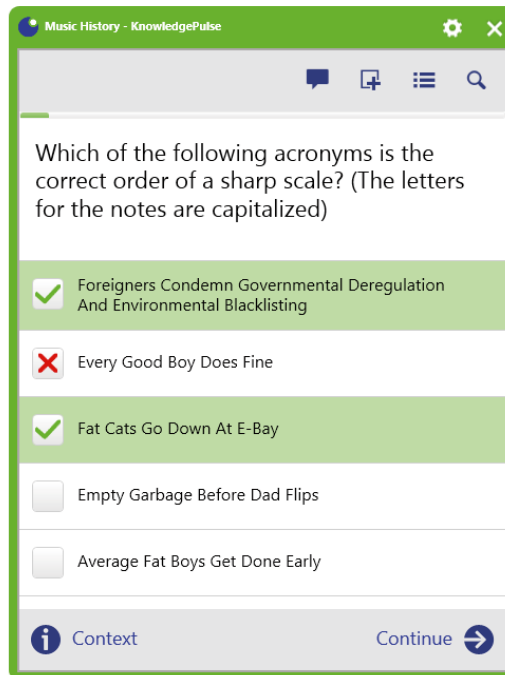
Music History - KnowledgePulse

Which of the following acronyms is the correct order of a sharp scale? (The letters for the notes are capitalized)

Foreigners Condemn Governmental Deregulation And Environmental Blacklisting

Every Good Boy Does Fine

Fat Cats Go Down At E-Bay

Empty Garbage Before Dad Flips

Average Fat Boys Get Done Early

Context

Continue